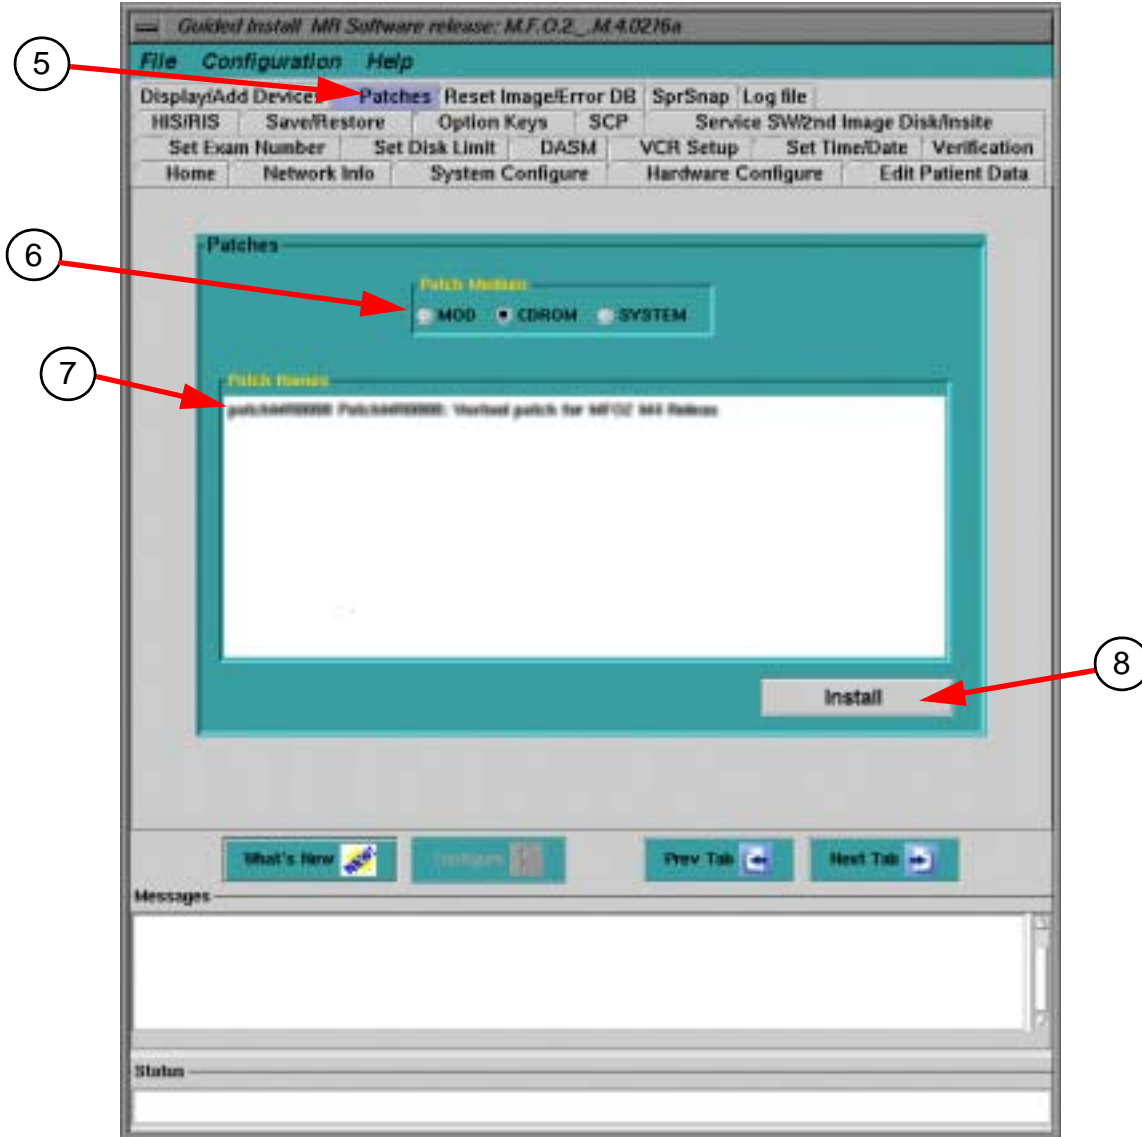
Guided Install MR Software release: M.F.O.2_M.4.0216a

File Configuration Help

5

Display/Add Device Patches Reset Image/Error DB SprSnap Log file
HIS/RIS Save/Restore Option Keys SCP Service SW/2nd Image Disk/Insite
Set Exam Number Set Disk Limit DASM VCR Setup Set Time/Date Verification
Home Network Info System Configure Hardware Configure Edit Patient Data

6

Patches

Patch Medium
MOD CDROM SYSTEM

7

Patch Names
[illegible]

8

Install

What's New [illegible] Prev Tab Next Tab

Messages

Status